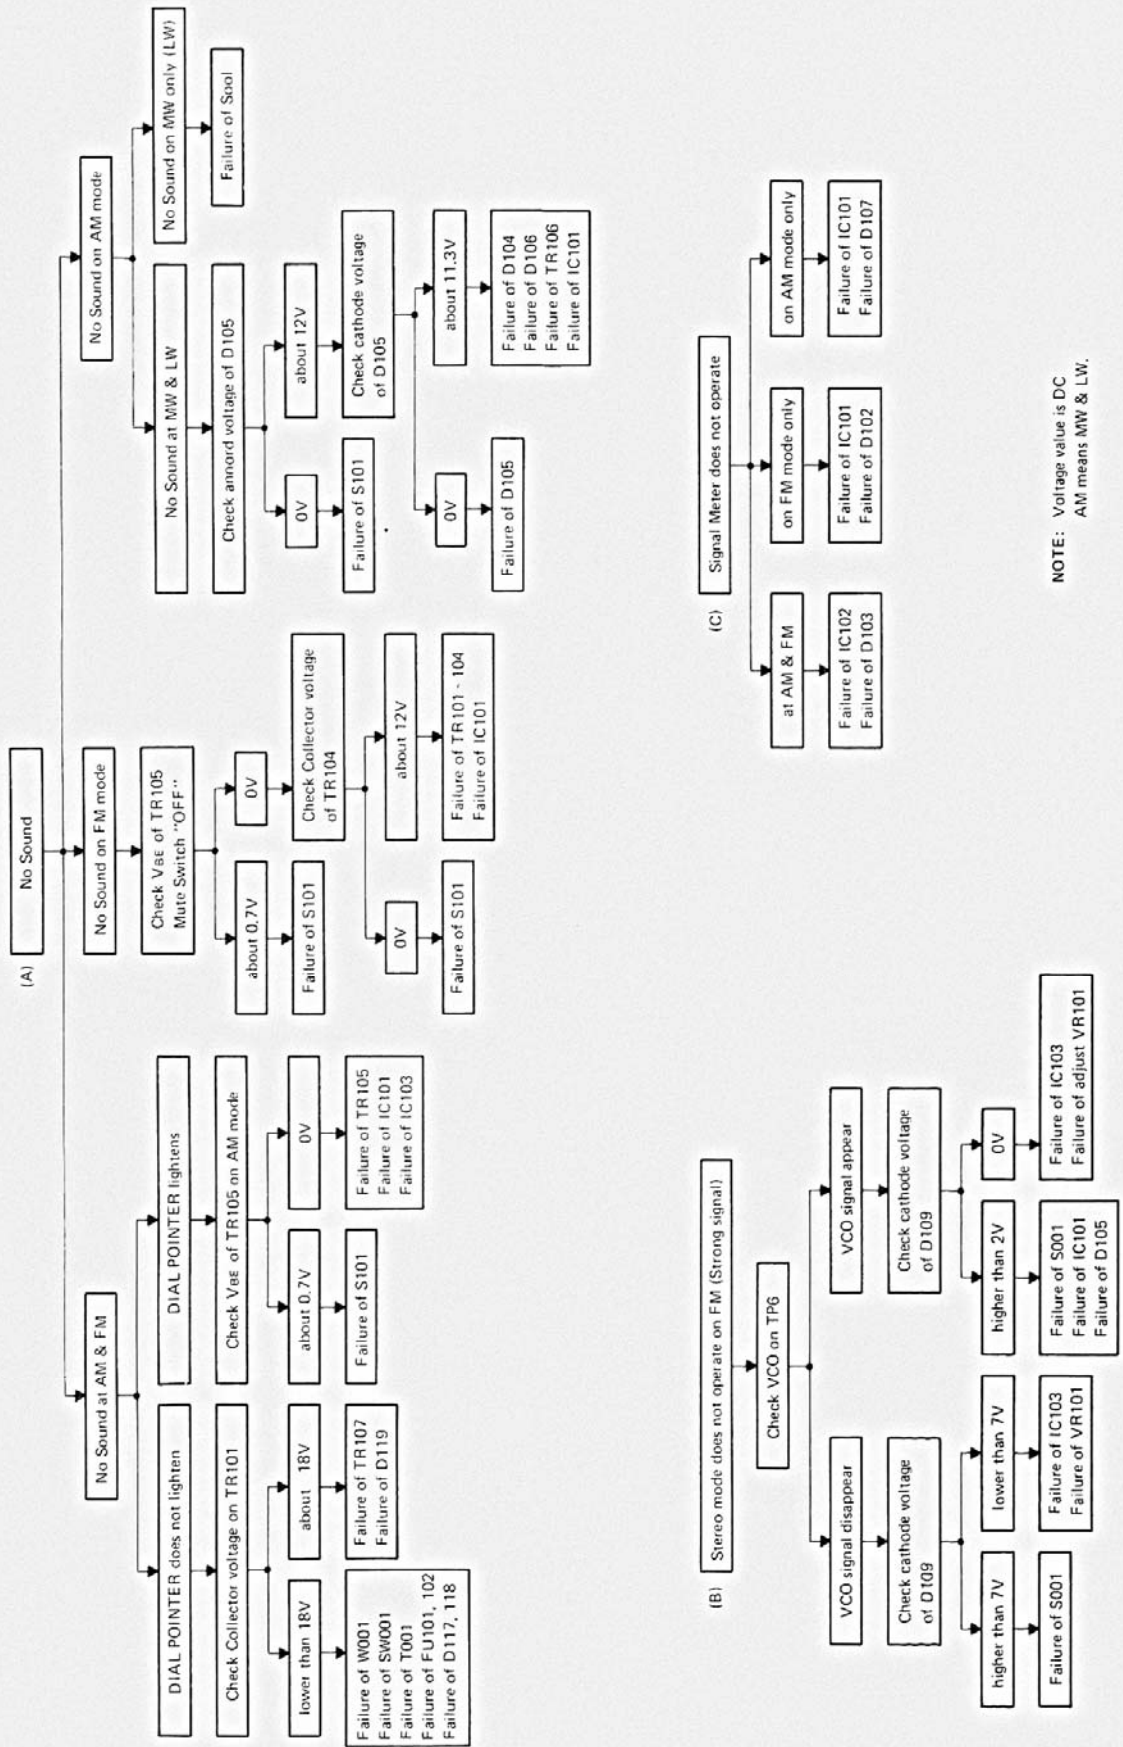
(A)

No Sound

No Sound at AM & FM

DIAL POINTER does not lighten

Check Collector voltage on TR101

lower than 18V

Failure of W001
Failure of SW001
Failure of T001
Failure of FU101, 102
Failure of D117, 118

about 18V

Failure of TR107
Failure of D119

DIAL POINTER lightens

Check VBE of TR105 on AM mode

about 0.7V

Failure of S101

0V

Failure of TR105
Failure of IC101
Failure of IC103

No Sound on FM mode

Check VBE of TR105
Mute Switch "OFF"

about 0.7V

Failure of S101

0V

Check Collector voltage of TR104

0V

Failure of S101

about 12V

Failure of TR101 - 104
Failure of IC101

No Sound on AM mode

No Sound at MW & LW

Check annord voltage of D105

0V

Failure of S101

about 12V

Check cathode voltage of D105

0V

Failure of D105

about 11.3V

Failure of D104
Failure of D106
Failure of TR106
Failure of IC101

No Sound on MW only (LW)

Failure of Sool

(B)

Stereo mode does not operate on FM (Strong signal)

Check VCO on TP6

VCO signal disappear

Check cathode voltage of D109

higher than 7V

Failure of S001

lower than 7V

Failure of IC103
Failure of VR101

VCO signal appear

Check cathode voltage of D109

higher than 2V

Failure of S001
Failure of IC101
Failure of D105

0V

Failure of IC103
Failure of adjust VR101

(C)

Signal Meter does not operate

at AM & FM

Failure of IC102
Failure of D103

on FM mode only

Failure of IC101
Failure of D102

on AM mode only

Failure of IC101
Failure of D107

NOTE: Voltage value is DC
AM means MW & LW.